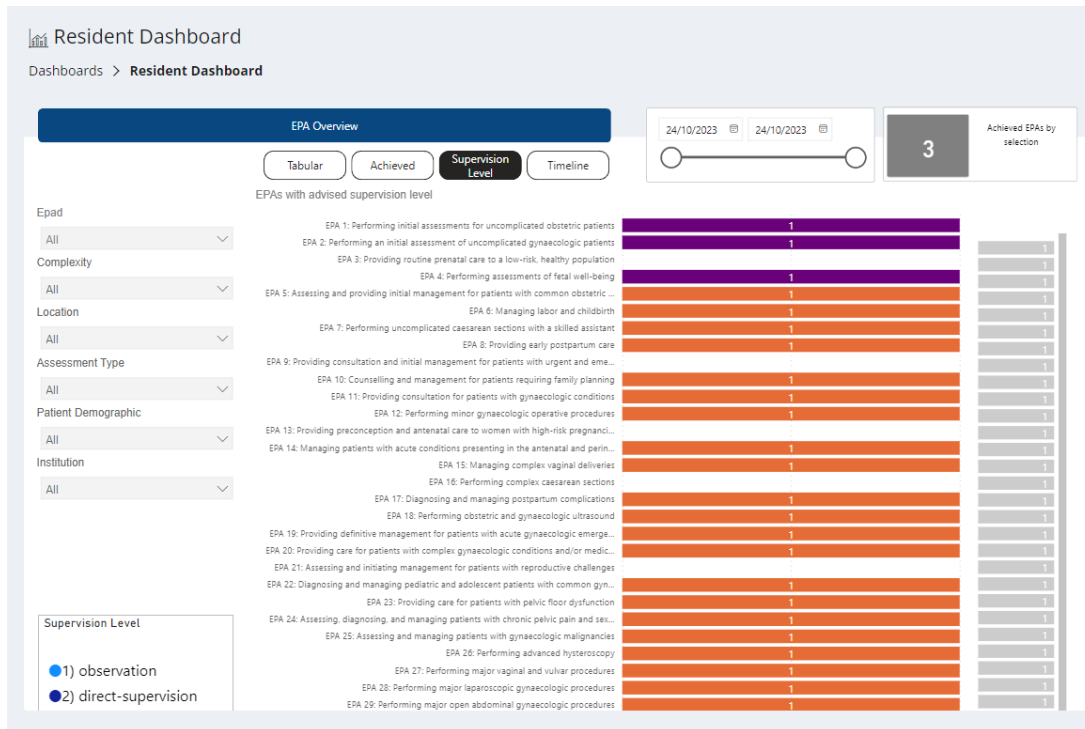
Resident Dashboard

Dashboards > Resident Dashboard

EPA Overview

Tabular | Achieved | Supervision Level | Timeline

24/10/2023 | 24/10/2023

3

Achieved EPAs by selection

EPAs with advised supervision level

Epad
All
Complexity
All
Location
All
Assessment Type
All
Patient Demographic
All
Institution
All

EPA 1: Performing initial assessments for uncomplicated obstetric patients 1
EPA 2: Performing an initial assessment of uncomplicated gynaecologic patients 1
EPA 3: Providing routine prenatal care to a low-risk, healthy population
EPA 4: Performing assessments of fetal well-being 1
EPA 5: Assessing and providing initial management for patients with common obstetric ... 1
EPA 6: Managing labor and childbirth 1
EPA 7: Performing uncomplicated caesarean sections with a skilled assistant 1
EPA 8: Providing early postpartum care 1
EPA 9: Providing consultation and initial management for patients with urgent and eme...
EPA 10: Counselling and management for patients requiring family planning 1
EPA 11: Providing consultation for patients with gynaecologic conditions 1
EPA 12: Performing minor gynaecologic operative procedures 1
EPA 13: Providing preconception and antenatal care to women with high-risk pregnanci...
EPA 14: Managing patients with acute conditions presenting in the antenatal and perin... 1
EPA 15: Managing complex vaginal deliveries 1
EPA 16: Performing complex caesarean sections
EPA 17: Diagnosing and managing postpartum complications 1
EPA 18: Performing obstetric and gynaecologic ultrasound 1
EPA 19: Providing definitive management for patients with acute gynaecologic emerge... 1
EPA 20: Providing care for patients with complex gynaecologic conditions and/or medic... 1
EPA 21: Assessing and initiating management for patients with reproductive challenges
EPA 22: Diagnosing and managing pediatric and adolescent patients with common gyn... 1
EPA 23: Providing care for patients with pelvic floor dysfunction 1
EPA 24: Assessing, diagnosing, and managing patients with chronic pelvic pain and sex... 1
EPA 25: Assessing and managing patients with gynaecologic malignancies 1
EPA 26: Performing advanced hysteroscopy 1
EPA 27: Performing major vaginal and vulvar procedures 1
EPA 28: Performing major laparoscopic gynaecologic procedures 1
EPA 29: Performing major open abdominal gynaecologic procedures 1

Supervision Level
1) observation
2) direct-supervision